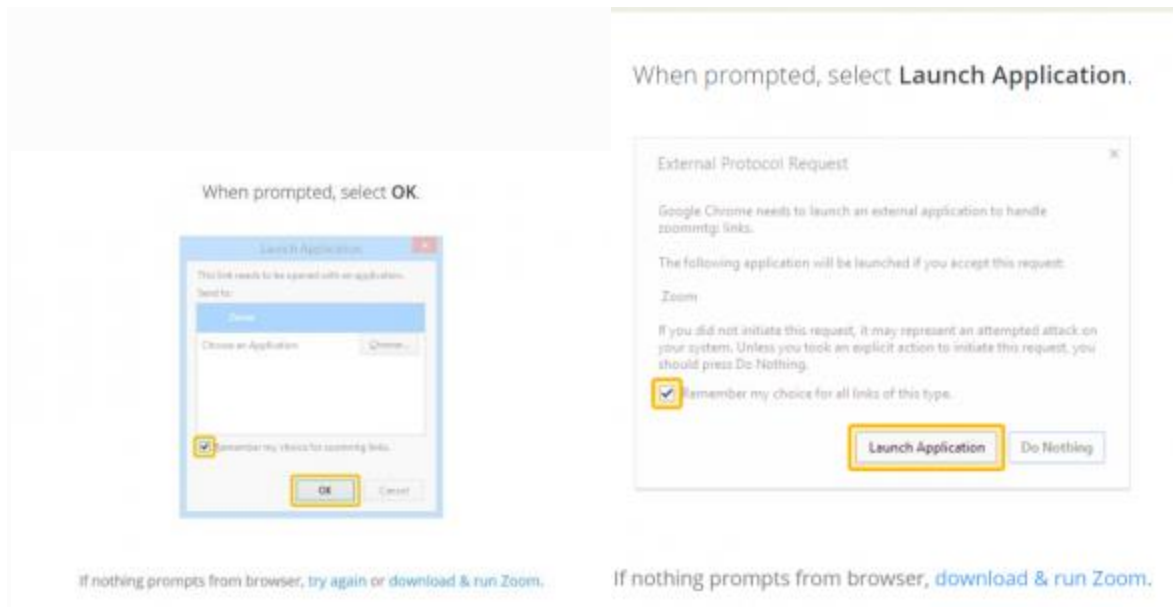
When prompted, select **OK**.

Launch Application

This link needs to be opened with an application.

Send to:

Zoom

Choose an Application

Choose...

Remember my choice for zoommtg links.

OK

Cancel

If nothing prompts from browser, try again or download & run Zoom.

When prompted, select **Launch Application**.

External Protocol Request

×

Google Chrome needs to launch an external application to handle zoommtg: links.

The following application will be launched if you accept this request:

Zoom

If you did not initiate this request, it may represent an attempted attack on your system. Unless you took an explicit action to initiate this request, you should press Do Nothing.

Remember my choice for all links of this type.

Launch Application

Do Nothing

If nothing prompts from browser, download & run Zoom.